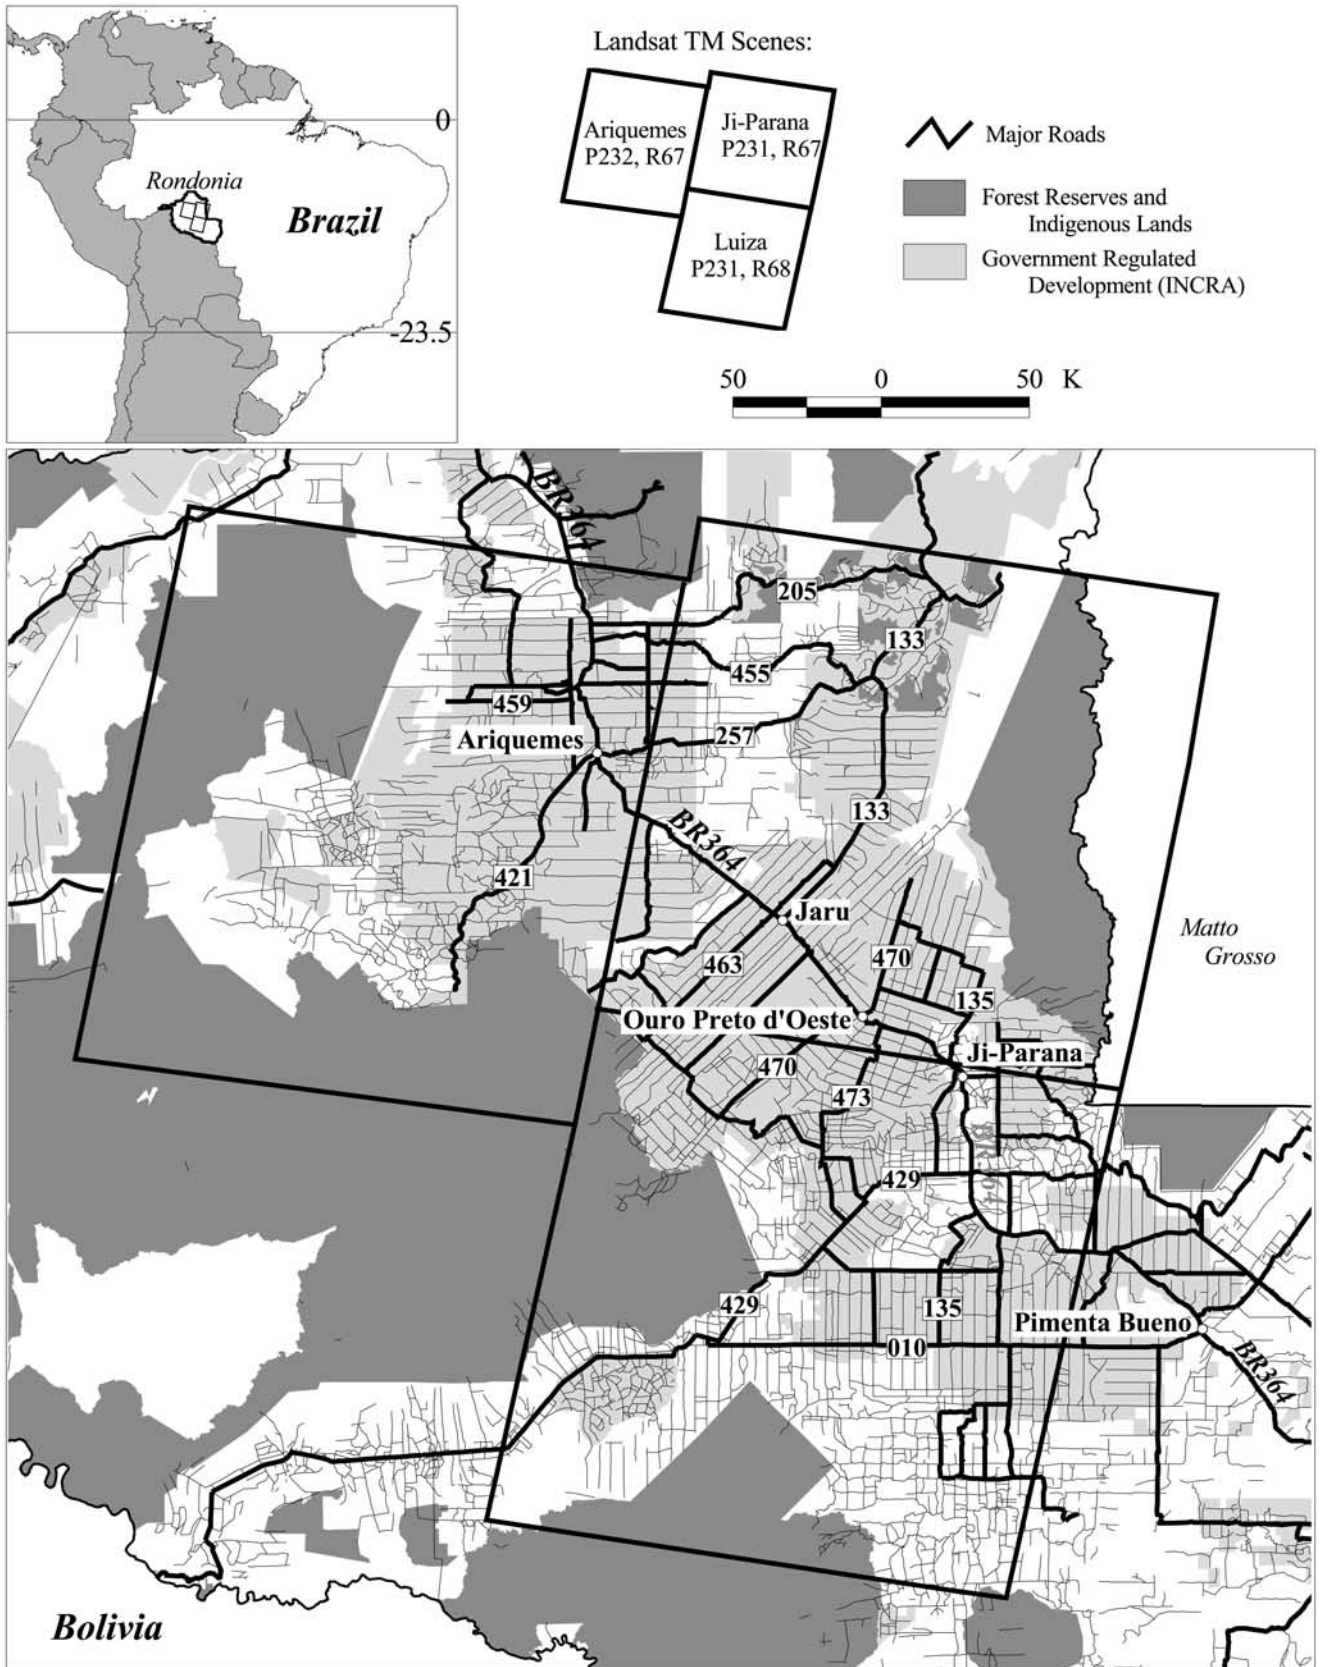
0

Rondonia

Brazil

-23.5

Landsat TM Scenes:

Ariquemes P232, R67

Ji-Parana P231, R67

Luiza P231, R68

Major Roads

Forest Reserves and Indigenous Lands

Government Regulated Development (INCRA)

50 0 50 K

BR364

205

133

455

459

Ariquemes

257

133

BR364

421

Jaru

Matto Grosso

470

463

135

Ouro Preto d'Oeste

Ji-Parana

470

473

BR364

429

429

135

Pimenta Bueno

010

BR364

Bolivia